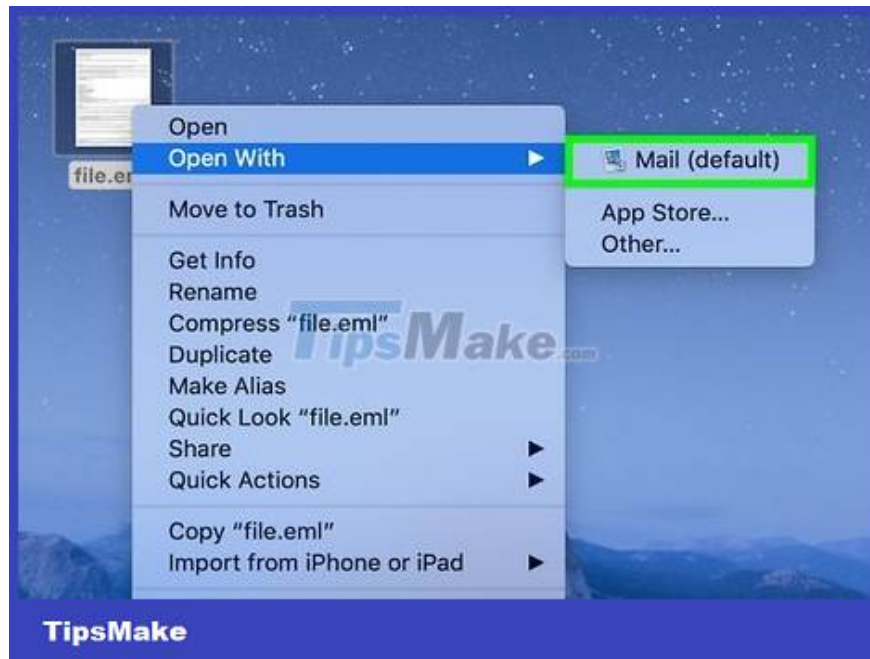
file.em

Open
Open With
Move to Trash
Get Info
Rename
Compress "file.eml"
Duplicate
Make Alias
Quick Look "file.eml"
Share
Quick Actions
Copy "file.eml"
Import from iPhone or iPad

Mail (default)
App Store...
Other...

TipsMake.com

TipsMake